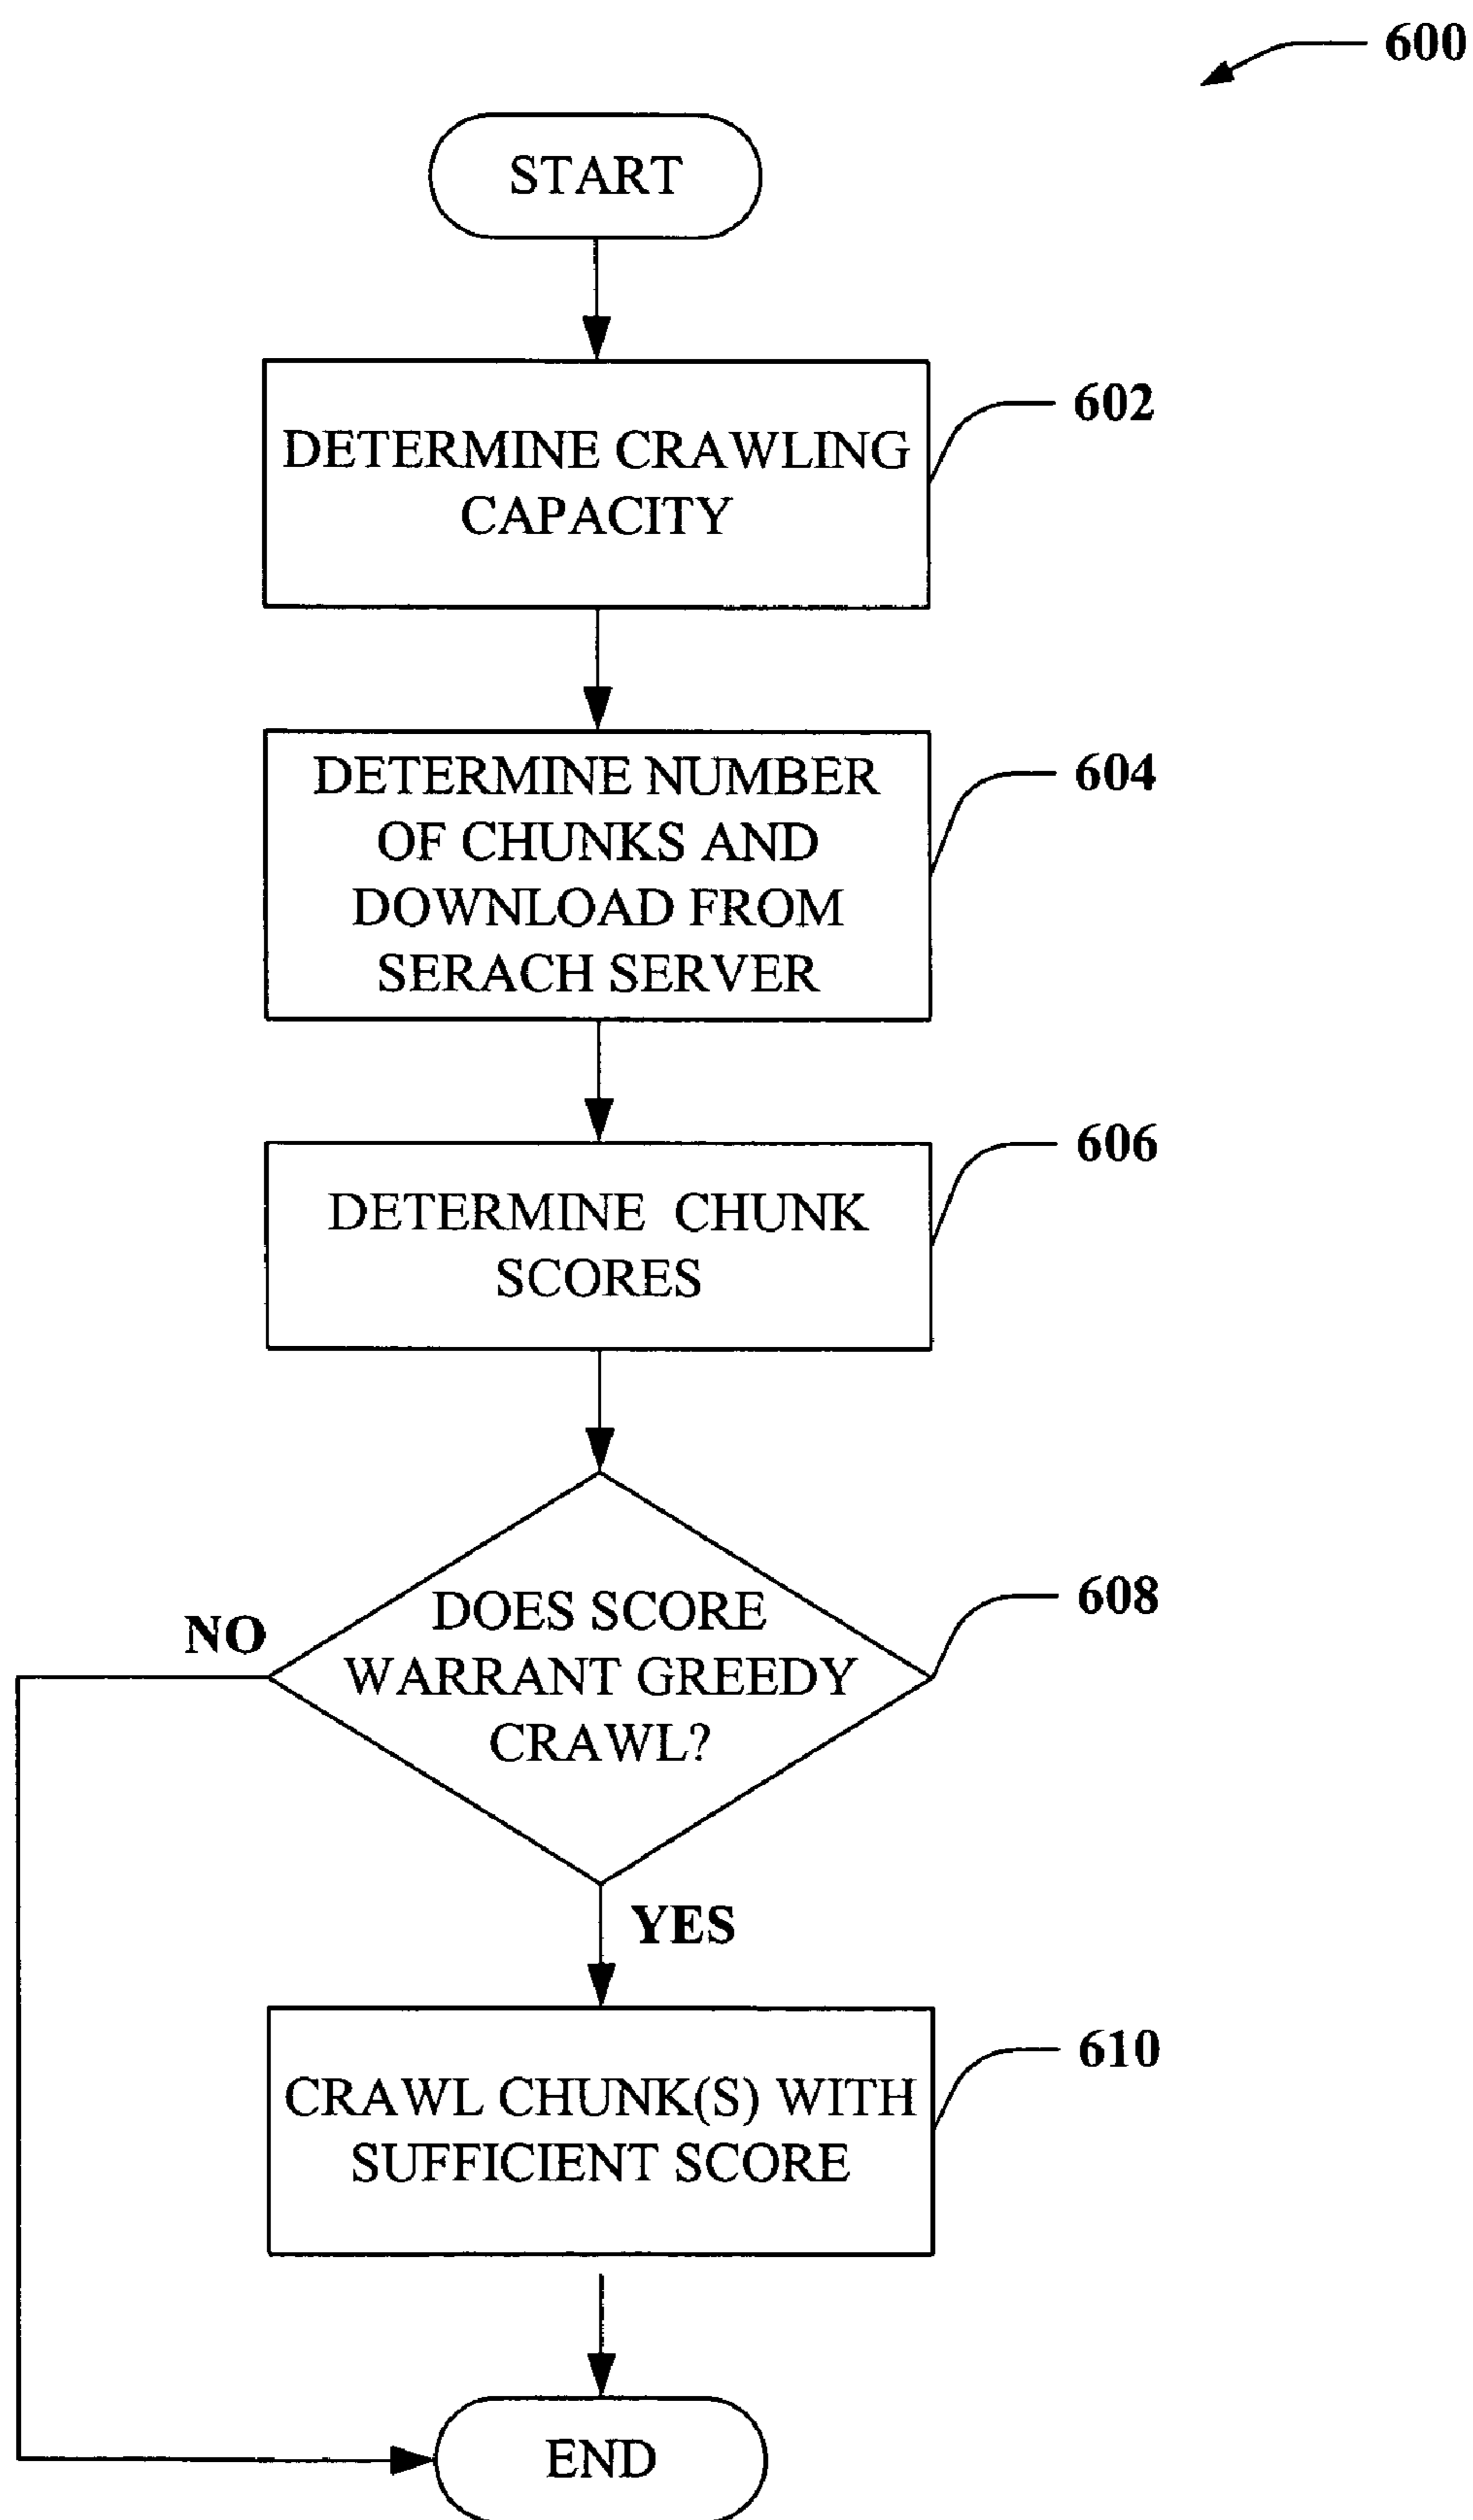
600

START

DETERMINE CRAWLING CAPACITY

602

DETERMINE NUMBER OF CHUNKS AND DOWNLOAD FROM SERACH SERVER

604

DETERMINE CHUNK SCORES

606

DOES SCORE WARRANT GREEDY CRAWL?

608

NO

YES

CRAWL CHUNK(S) WITH SUFFICIENT SCORE

610

END